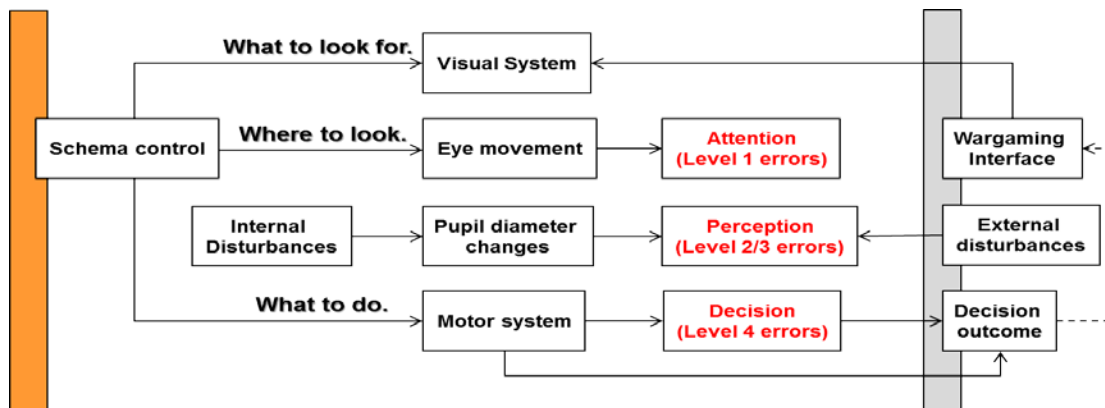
What to look for.

Visual System

Schema control

Where to look.

Eye movement

Attention
(Level 1 errors)

Wargaming Interface

Internal Disturbances

Pupil diameter changes

Perception
(Level 2/3 errors)

External disturbances

What to do.

Motor system

Decision
(Level 4 errors)

Decision outcome